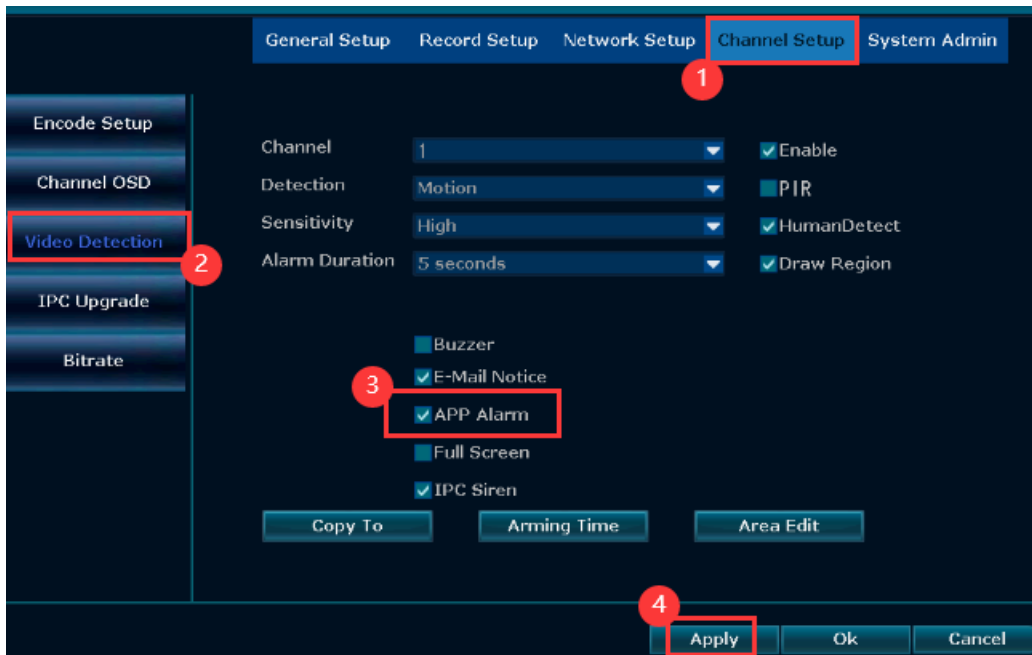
General Setup Record Setup Network Setup Channel Setup System Admin

1

Encode Setup

Channel OSD

Video Detection

2

IPC Upgrade

Bitrate

Channel 1

Detection Motion

Sensitivity High

Alarm Duration 5 seconds

Enable

PIR

HumanDetect

Draw Region

Buzzer

E-Mail Notice

3

APP Alarm

Full Screen

IPC Siren

Copy To Arming Time Area Edit

4

Apply Ok Cancel